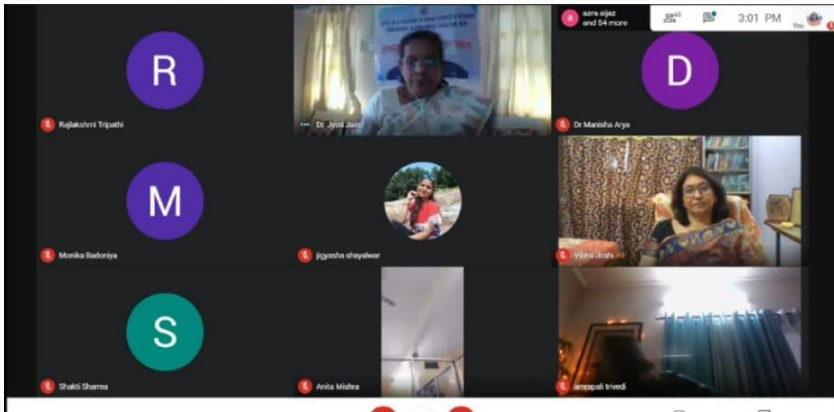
azra aijaz and 54 more

60

3:01 PM

You

R

Rajlakshmi Tripathi

Dr. Jyoti Jain

D

Dr Manisha Arya

M

Monika Badoniya

jigyasha shayalwar

Vibha Joshi

S

Shakti Sharma

Anita Mishra

amrapali trivedi